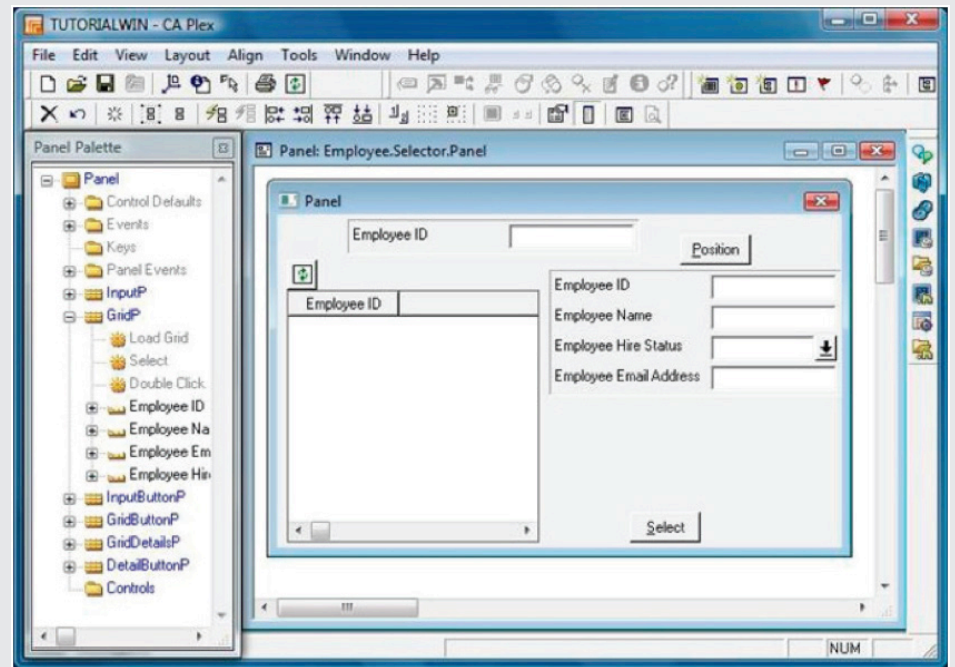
TUTORIALWIN - CA Plex

File Edit View Layout Align Tools Window Help

Panel Palette

Panel
Control Defaults
Events
Keys
Panel Events
InputP
GridP
Load Grid
Select
Double Click
Employee ID
Employee Na
Employee Em
Employee Hir
InputButtonP
GridButtonP
GridDetailsP
DetailButtonP
Controls

Panel: Employee.Selector.Panel

Panel

Employee ID

Position

Employee ID

Employee ID
Employee Name
Employee Hire Status
Employee Email Address

Select

NUM